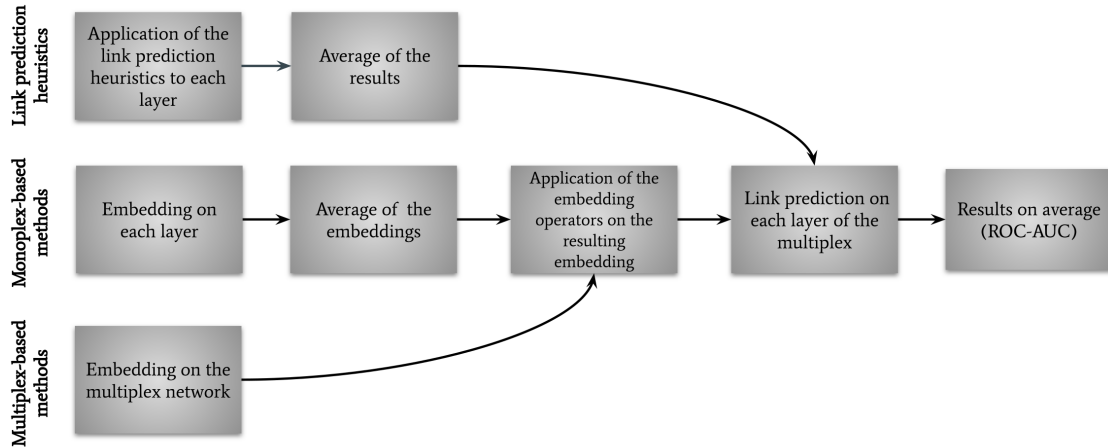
Link prediction heuristics

Application of the link prediction heuristics to each layer

Average of the results

Monoplex-based methods

Embedding on each layer

Average of the embeddings

Application of the embedding operators on the resulting embedding

Link prediction on each layer of the multiplex

Results on average (ROC-AUC)

Multiplex-based methods

Embedding on the multiplex network